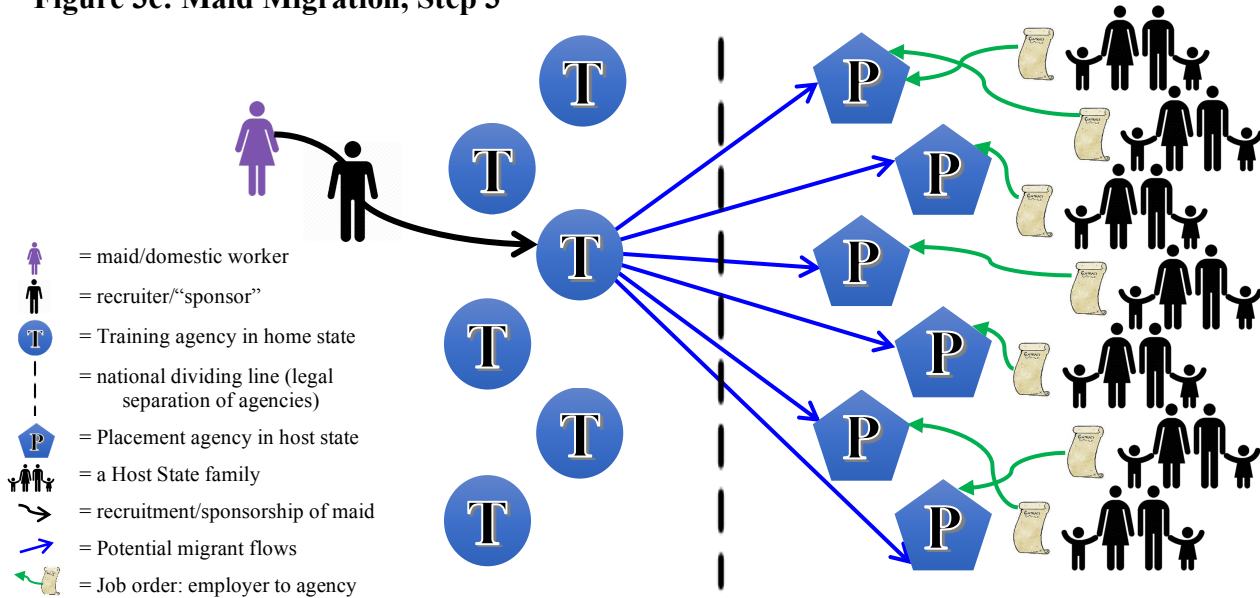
Figure 3c: Maid Migration, Step 3

T

T

T

T

T

T

P

P

P

P

P

P

= maid/domestic worker

= recruiter/“sponsor”

T = Training agency in home state

= national dividing line (legal separation of agencies)

P = Placement agency in host state

= a Host State family

= recruitment/sponsorship of maid

= Potential migrant flows

= Job order: employer to agency